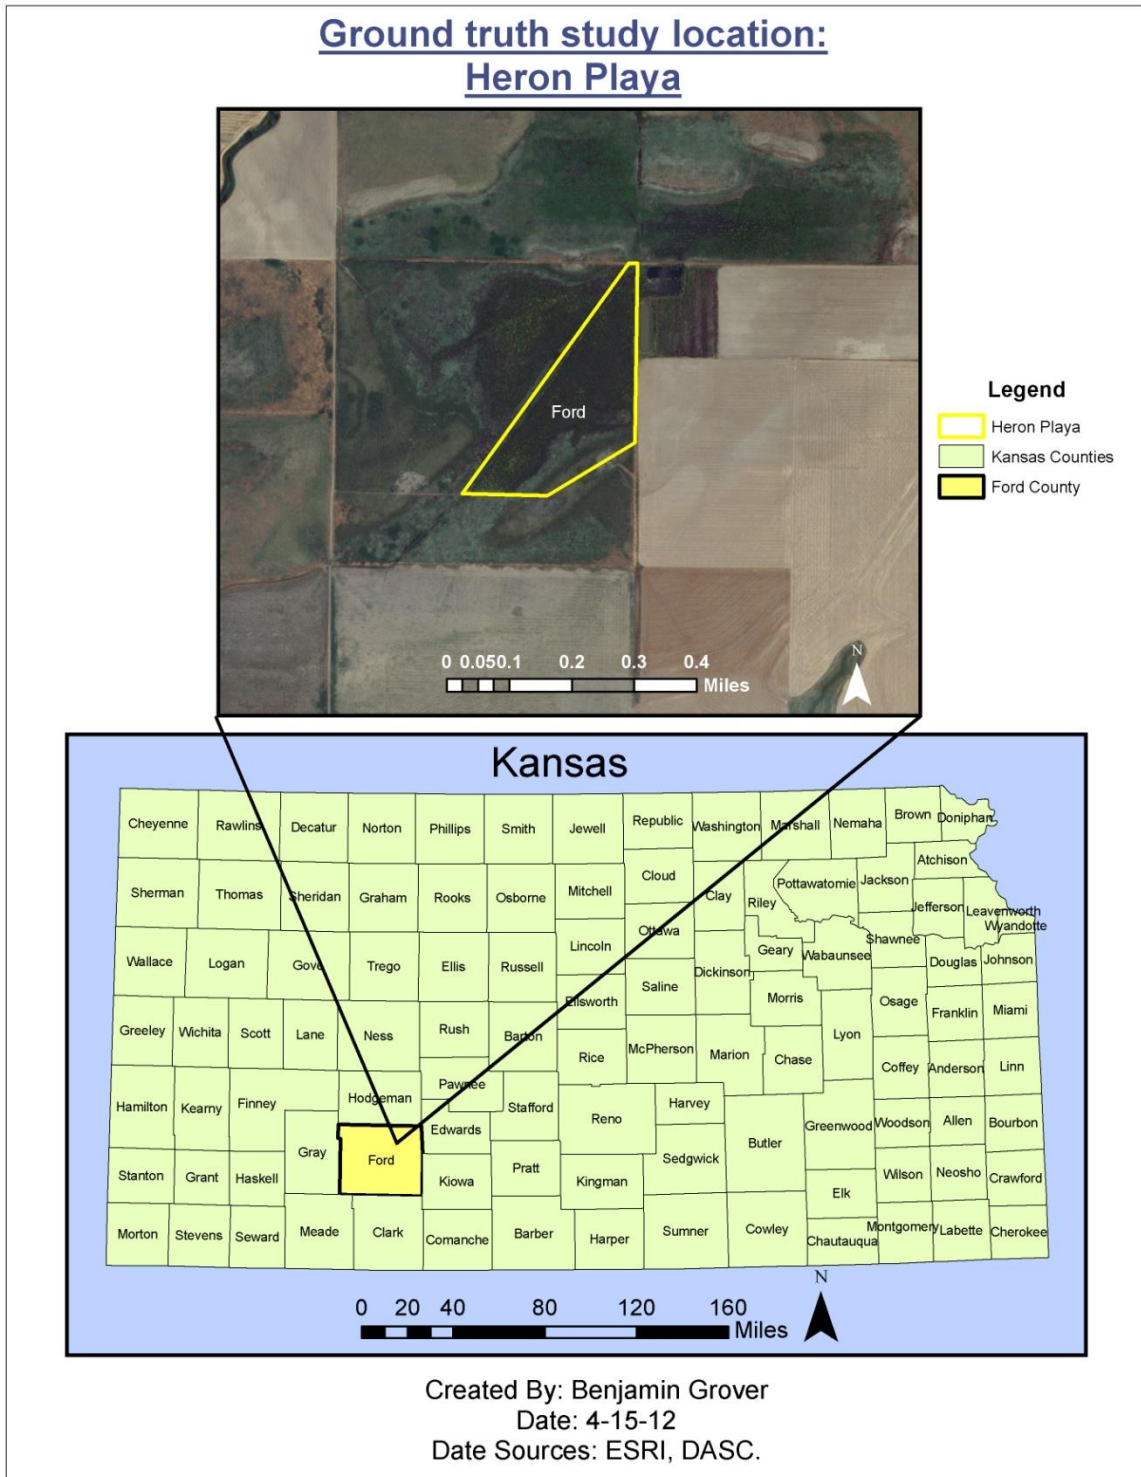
Ground truth study location:
Heron Playa

Ford

0 0.050.1 0.2 0.3 0.4
Miles

N

Legend
Heron Playa
Kansas Counties
Ford County

Kansas

Cheyenne Rawlins Decatur Norton Phillips Smith Jewell Republic Washington Marshall Nemaha Brown Doniphan

Sherman Thomas Sheridan Graham Rooks Osborne Mitchell Cloud Clay Riley Pottawatomie Jackson Atchison Jefferson Leavenworth Wyandotte

Wallace Logan Gove Trego Ellis Russell Lincoln Ottawa Geary Wabaunsee Shawnee Douglas Johnson

Saline Dickinson Morris Osage Franklin Miami

Greeley Wichita Scott Lane Ness Rush Barton Ellsworth Rice McPherson Marion Chase Lyon Coffey Anderson Linn

Hamilton Kearny Finney Hodgeman Pawnee Stafford Reno Harvey Greenwood Woodson Allen Bourbon

Gray Ford Edwards Butler

Stanton Grant Haskell Kiowa Pratt Kingman Sedgwick Wilson Neosho Crawford

Elk

Morton Stevens Seward Meade Clark Comanche Barber Harper Sumner Cowley Chautauqua Montgomery Labette Cherokee

0 20 40 80 120 160
Miles

N

Created By: Benjamin Grover
Date: 4-15-12
Date Sources: ESRI, DASC.